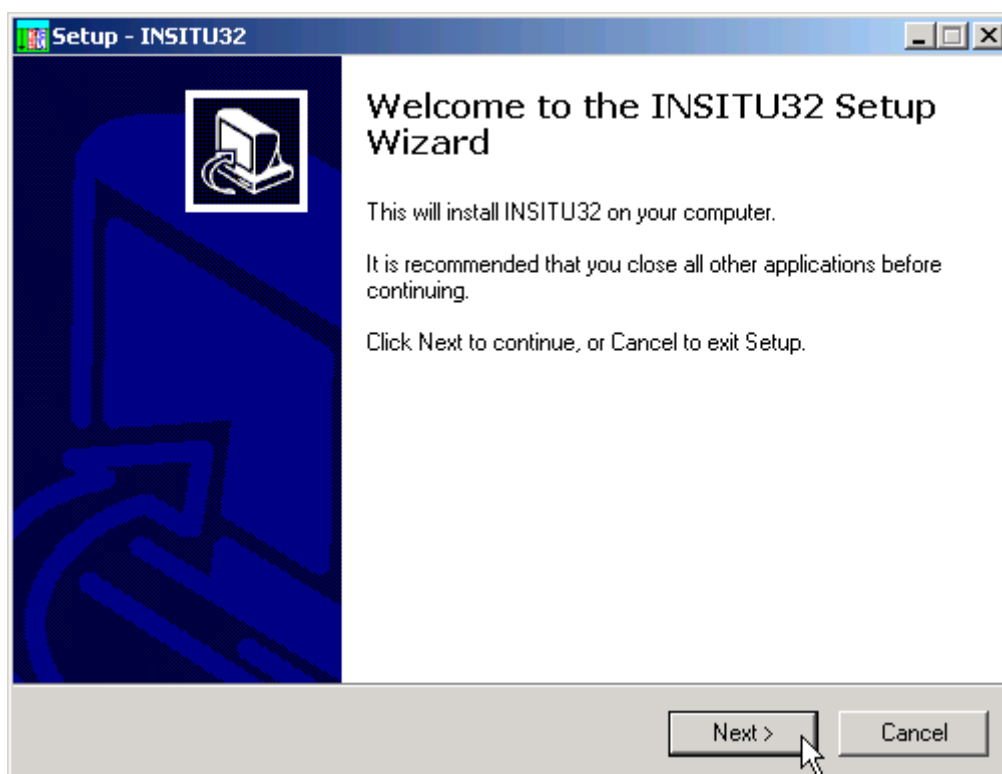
Setup - INSITU32

Welcome to the INSITU32 Setup Wizard

This will install INSITU32 on your computer.

It is recommended that you close all other applications before continuing.

Click Next to continue, or Cancel to exit Setup.

Next >

Cancel